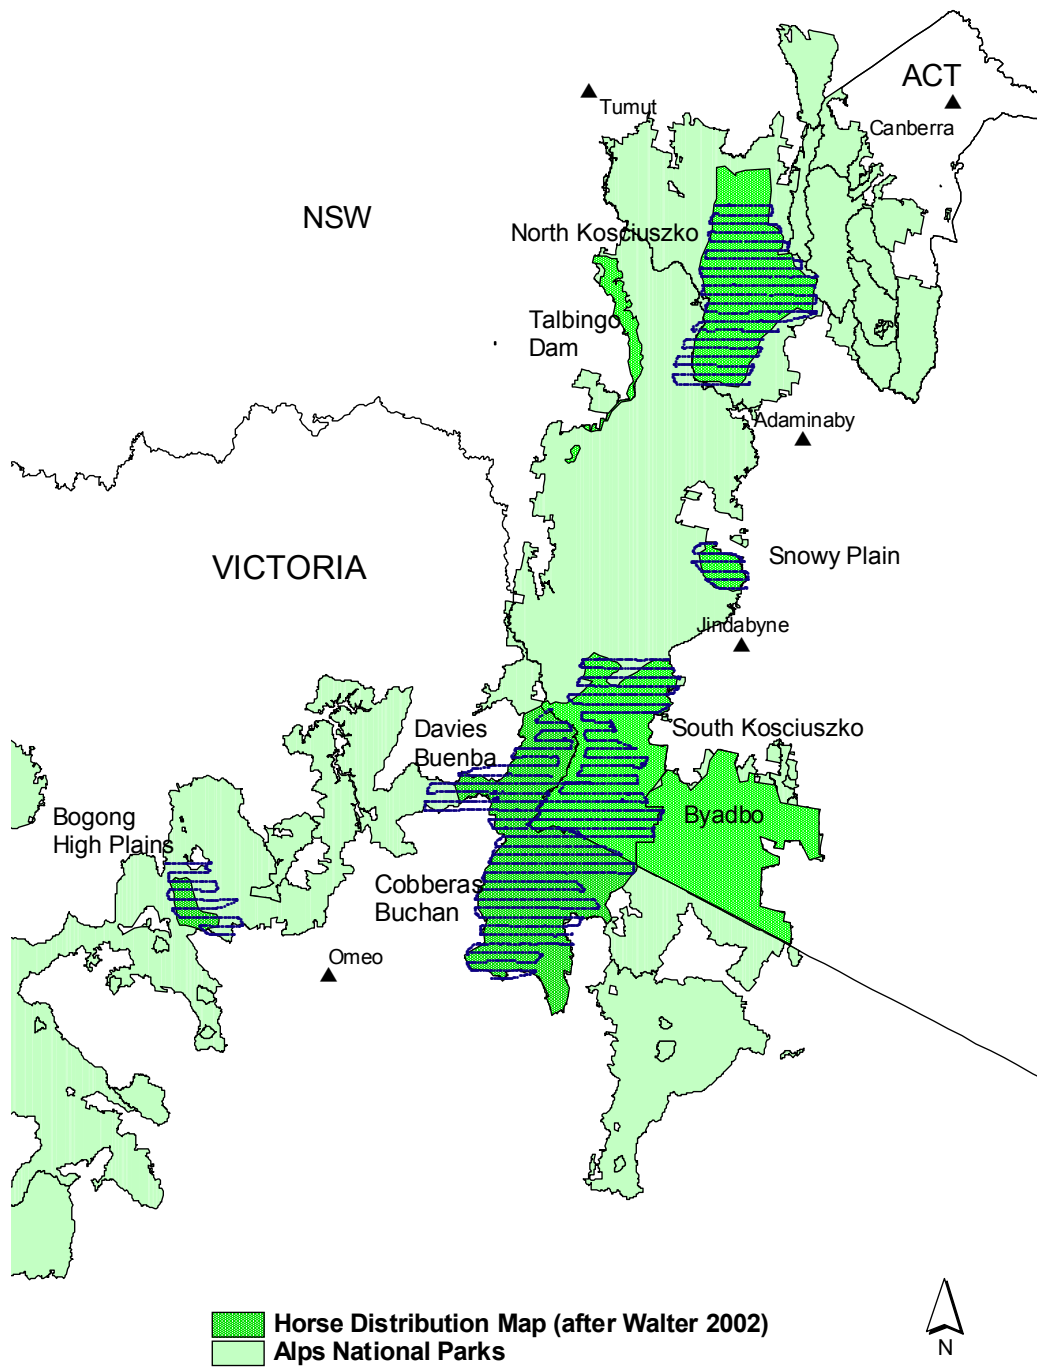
ACT
Tumut
Canberra
NSW
North Kosciuszko
Talbingo Dam
Adaminaby
VICTORIA
Snowy Plain
Jindabyne
South Kosciuszko
Davies Buenba
Bogong High Plains
Byadbo
Cobberas Buchan
Omeo

Horse Distribution Map (after Walter 2002)
Alps National Parks
N